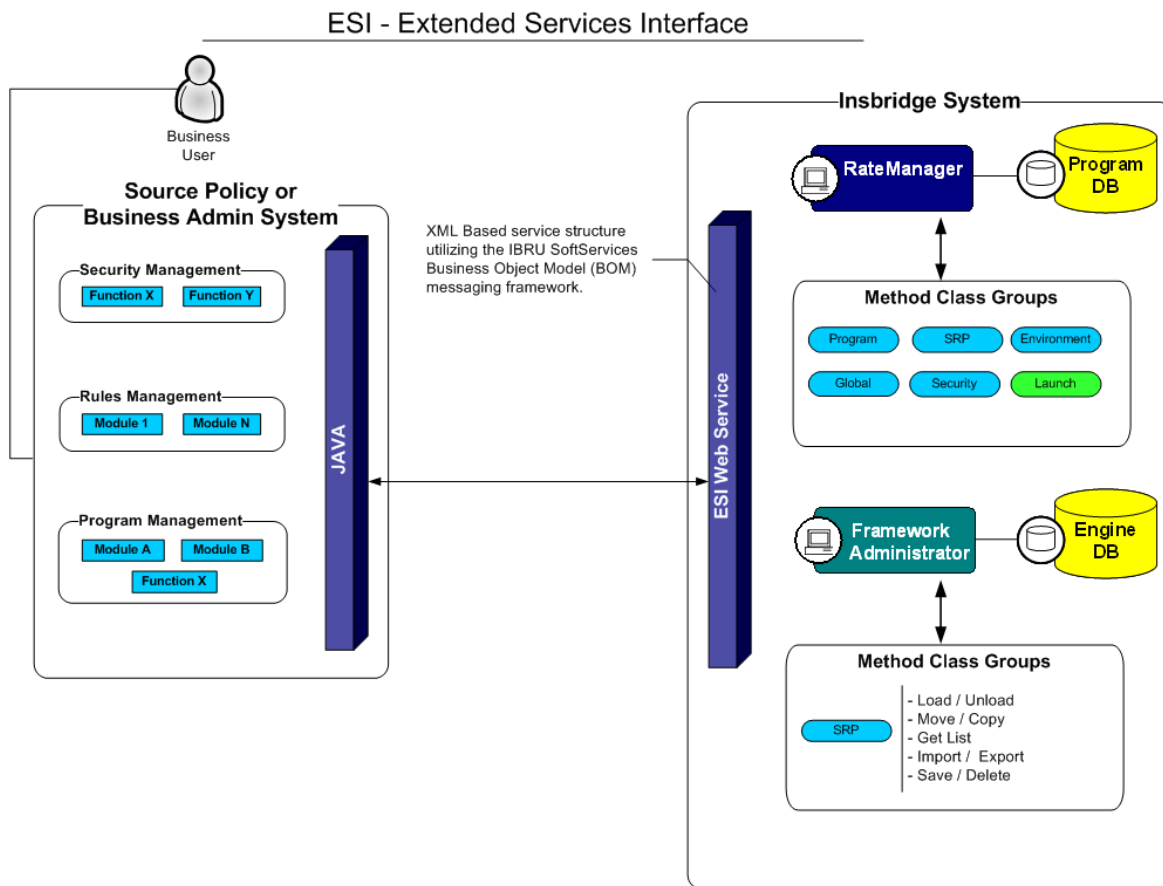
ESI - Extended Services Interface

Business User

Source Policy or Business Admin System

Security Management

Function X

Function Y

Rules Management

Module 1

Module N

Program Management

Module A

Module B

Function X

JAVA

XML Based service structure utilizing the IBRU SoftServices Business Object Model (BOM) messaging framework.

ESI Web Service

Insbridge System

RateManager

Program DB

Method Class Groups

Program

SRP

Environment

Global

Security

Launch

Framework Administrator

Engine DB

Method Class Groups

SRP

- Load / Unload
- Move / Copy
- Get List
- Import / Export
- Save / Delete